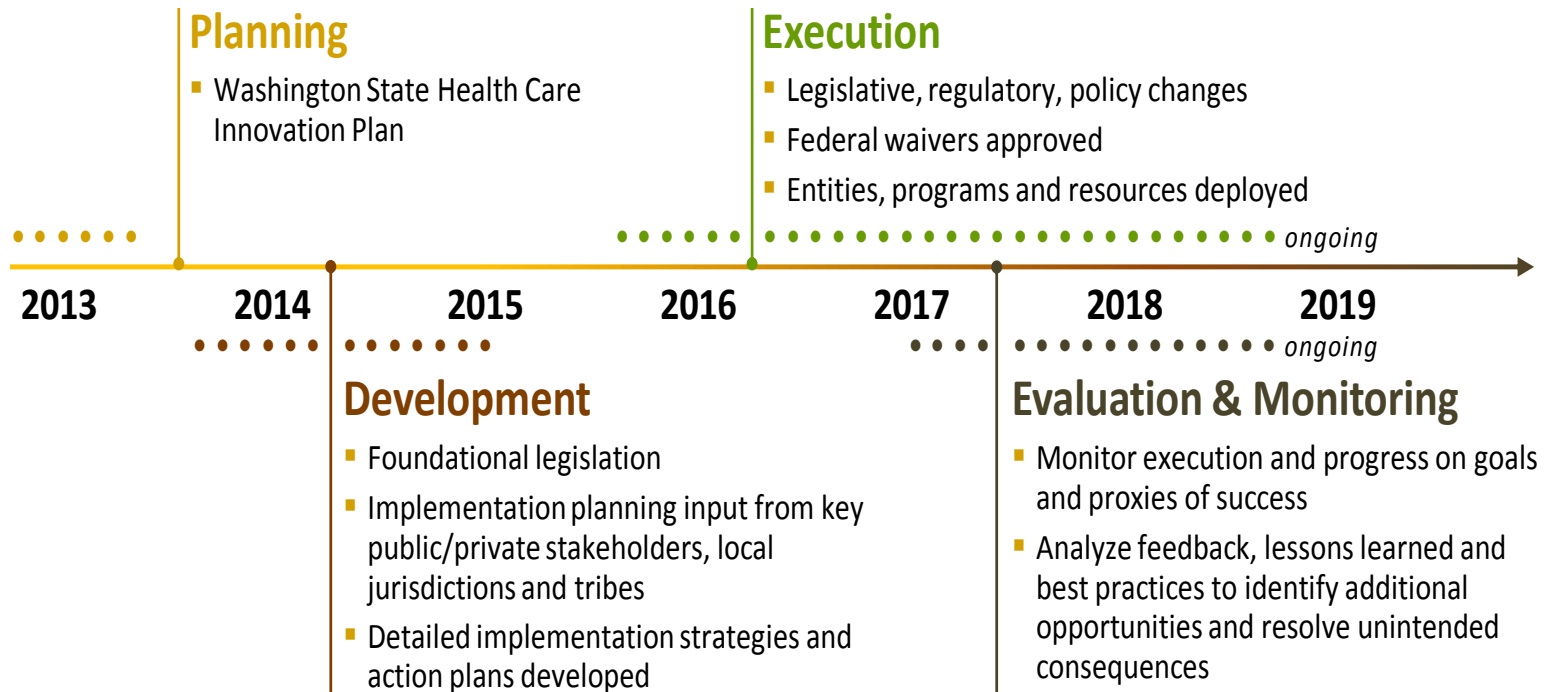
Planning

- Washington State Health Care Innovation Plan

Execution

- Legislative, regulatory, policy changes
- Federal waivers approved
- Entities, programs and resources deployed

ongoing

2013 2014 2015 2016 2017 2018 2019

ongoing

Development

- Foundational legislation
- Implementation planning input from key public/private stakeholders, local jurisdictions and tribes
- Detailed implementation strategies and action plans developed

Evaluation & Monitoring

- Monitor execution and progress on goals and proxies of success
- Analyze feedback, lessons learned and best practices to identify additional opportunities and resolve unintended consequences